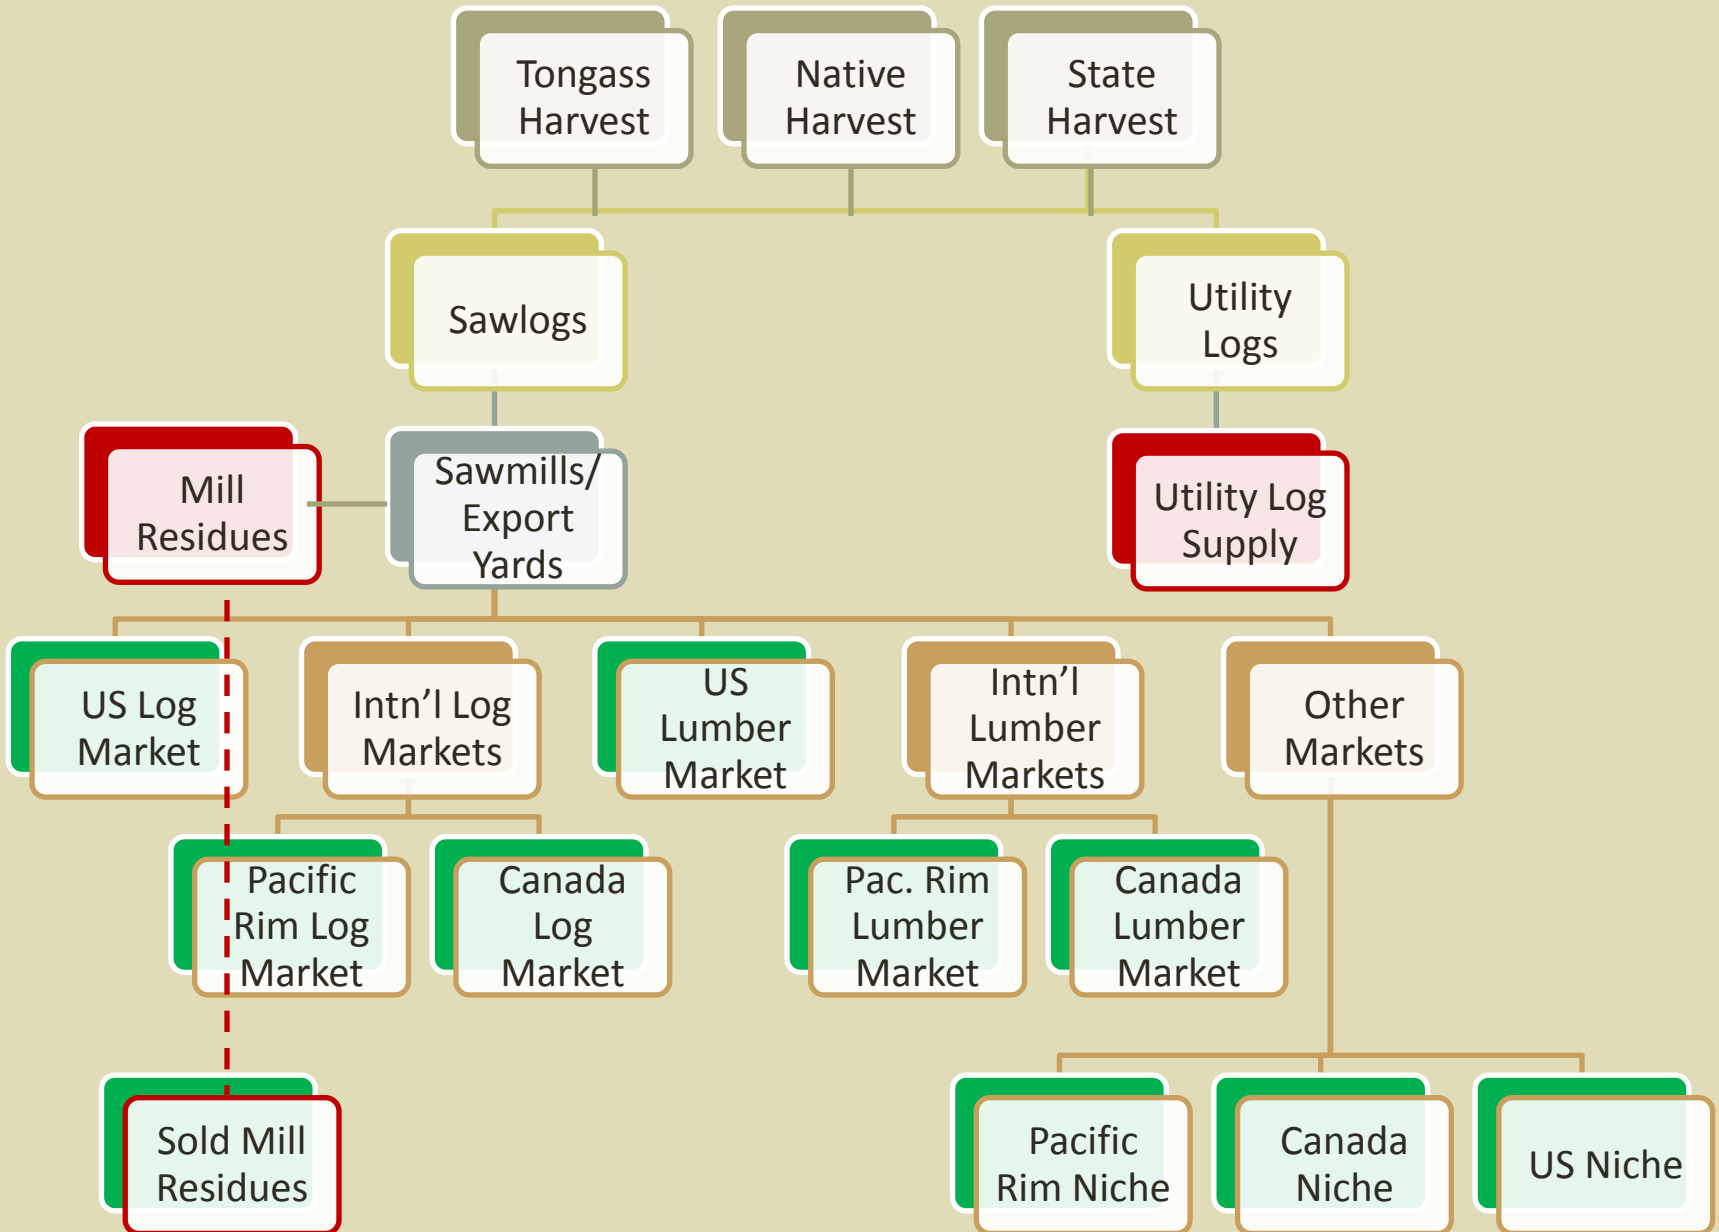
Tongass Harvest

Native Harvest

State Harvest

Sawlogs

Utility Logs

Mill Residues

Sawmills/ Export Yards

Utility Log Supply

US Log Market

Intn’l Log Markets

US Lumber Market

Intn’l Lumber Markets

Other Markets

Pacific Rim Log Market

Canada Log Market

Pac. Rim Lumber Market

Canada Lumber Market

Sold Mill Residues

Pacific Rim Niche

Canada Niche

US Niche